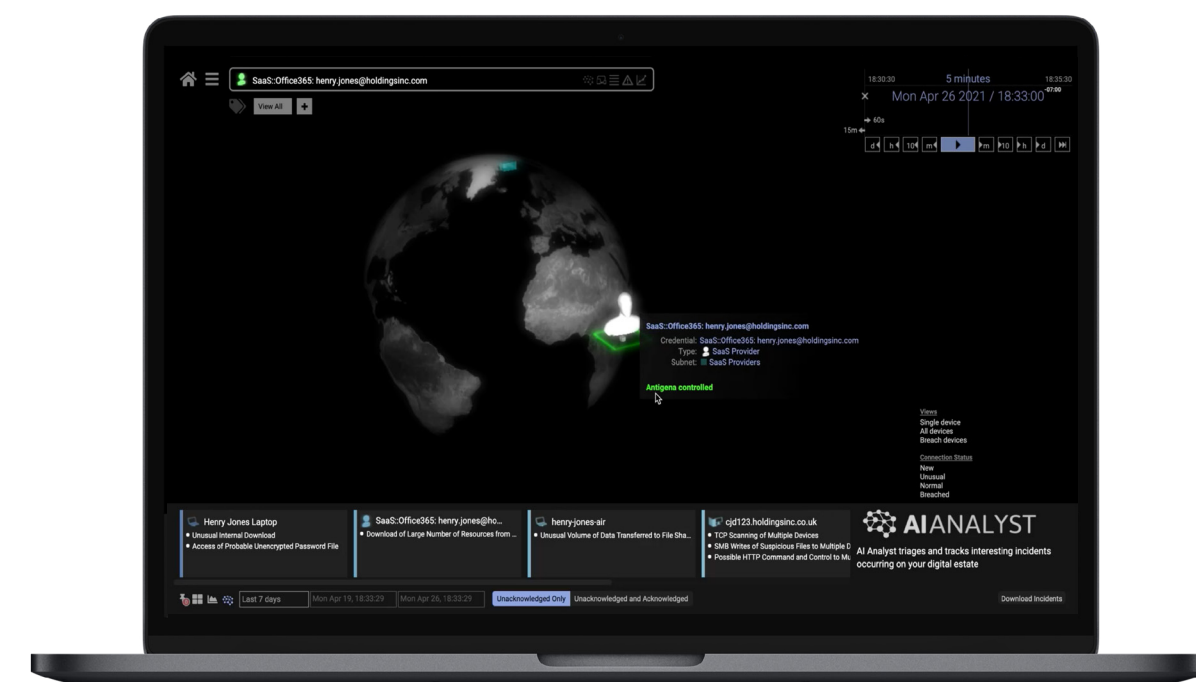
SaaS::Office365: henry.jones@holdingsinc.com

View All +

18:30:30 5 minutes 18:35:30

Mon Apr 26 2021 / 18:33:00 -07:00

60s

15m

d h 10 m m 10 h d

SaaS::Office365: henry.jones@holdingsinc.com
Credential: SaaS::Office365: henry.jones@holdingsinc.com
Type: SaaS Provider
Subnet: SaaS Providers

Antigena controlled

Views
Single device
All devices
Breach devices

Connection Status
New
Unusual
Normal
Breached

Henry Jones Laptop
• Unusual Internal Download
• Access of Probable Unencrypted Password File

SaaS::Office365: henry.jones@ho...
• Download of Large Number of Resources from ...

henry-jones-air
• Unusual Volume of Data Transferred to File Sha...

cjd123.holdingsinc.co.uk
• TCP Scanning of Multiple Devices
• SMB Writes of Suspicious Files to Multiple D
• Possible HTTP Command and Control to Mu

AI ANALYST
AI Analyst triages and tracks interesting incidents occurring on your digital estate

Last 7 days Mon Apr 19, 18:33:29 Mon Apr 26, 18:33:29 Unacknowledged Only Unacknowledged and Acknowledged

Download Incidents